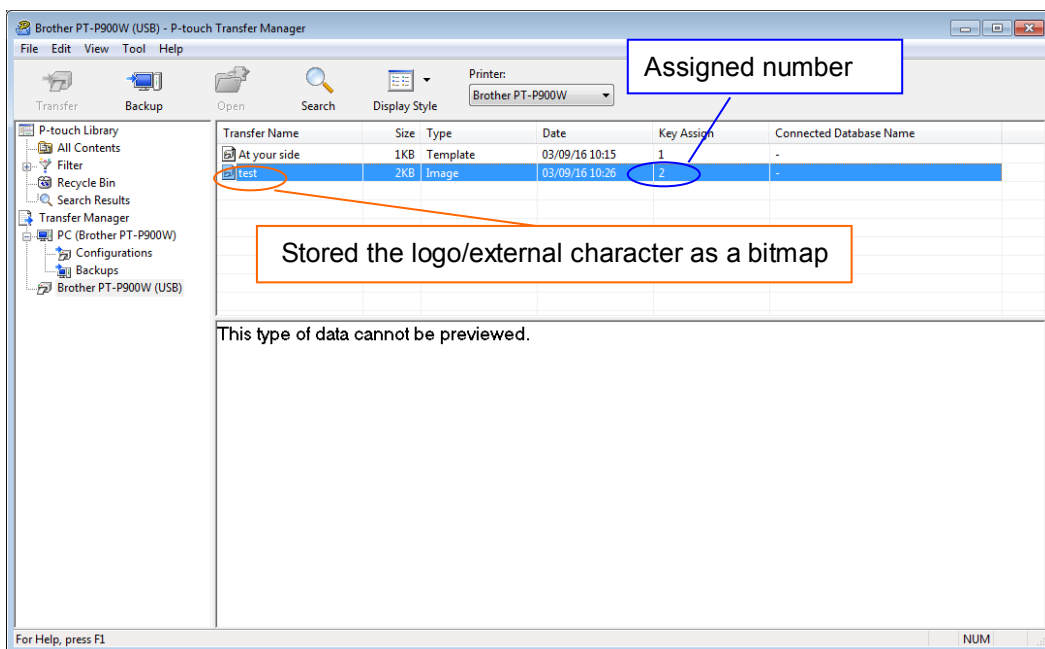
Brother PT-P900W (USB) - P-touch Transfer Manager

File Edit View Tool Help

Transfer Backup Open Search Display Style

Printer:
Brother PT-P900W

Assigned number

P-touch Library
All Contents
Filter
Recycle Bin
Search Results
Transfer Manager
PC (Brother PT-P900W)
Configurations
Backups
Brother PT-P900W (USB)

| Transfer Name | Size | Type | Date | Key Assign | Connected Database Name |
|---|---|---|---|---|---|
| At your side | 1KB | Template | 03/09/16 10:15 | 1 | - |
| test | 2KB | Image | 03/09/16 10:26 | 2 | - |

Stored the logo/external character as a bitmap

This type of data cannot be previewed.

For Help, press F1

NUM